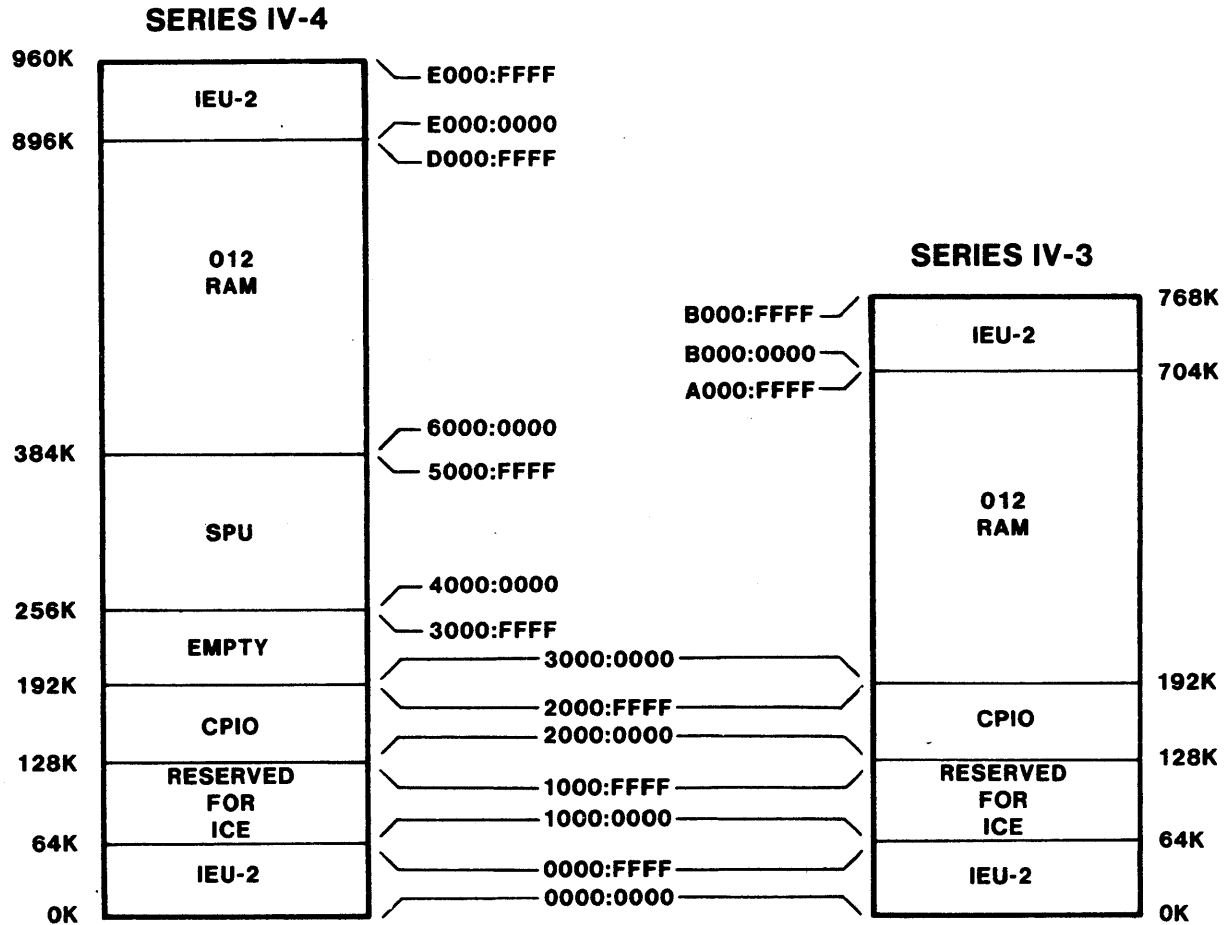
SERIES IV-4

960K
IEU-2
E000:FFFF
E000:0000
896K
D000:FFFF
012
RAM
6000:0000
384K
5000:FFFF
SPU
4000:0000
256K
3000:FFFF
EMPTY
3000:0000
192K
2000:FFFF
CPIO
2000:0000
128K
RESERVED FOR ICE
1000:FFFF
1000:0000
64K
IEU-2
0000:FFFF
0000:0000
0K

SERIES IV-3

B000:FFFF
768K
IEU-2
B000:0000
A000:FFFF
704K
012
RAM
192K
CPIO
128K
RESERVED FOR ICE
64K
IEU-2
0K